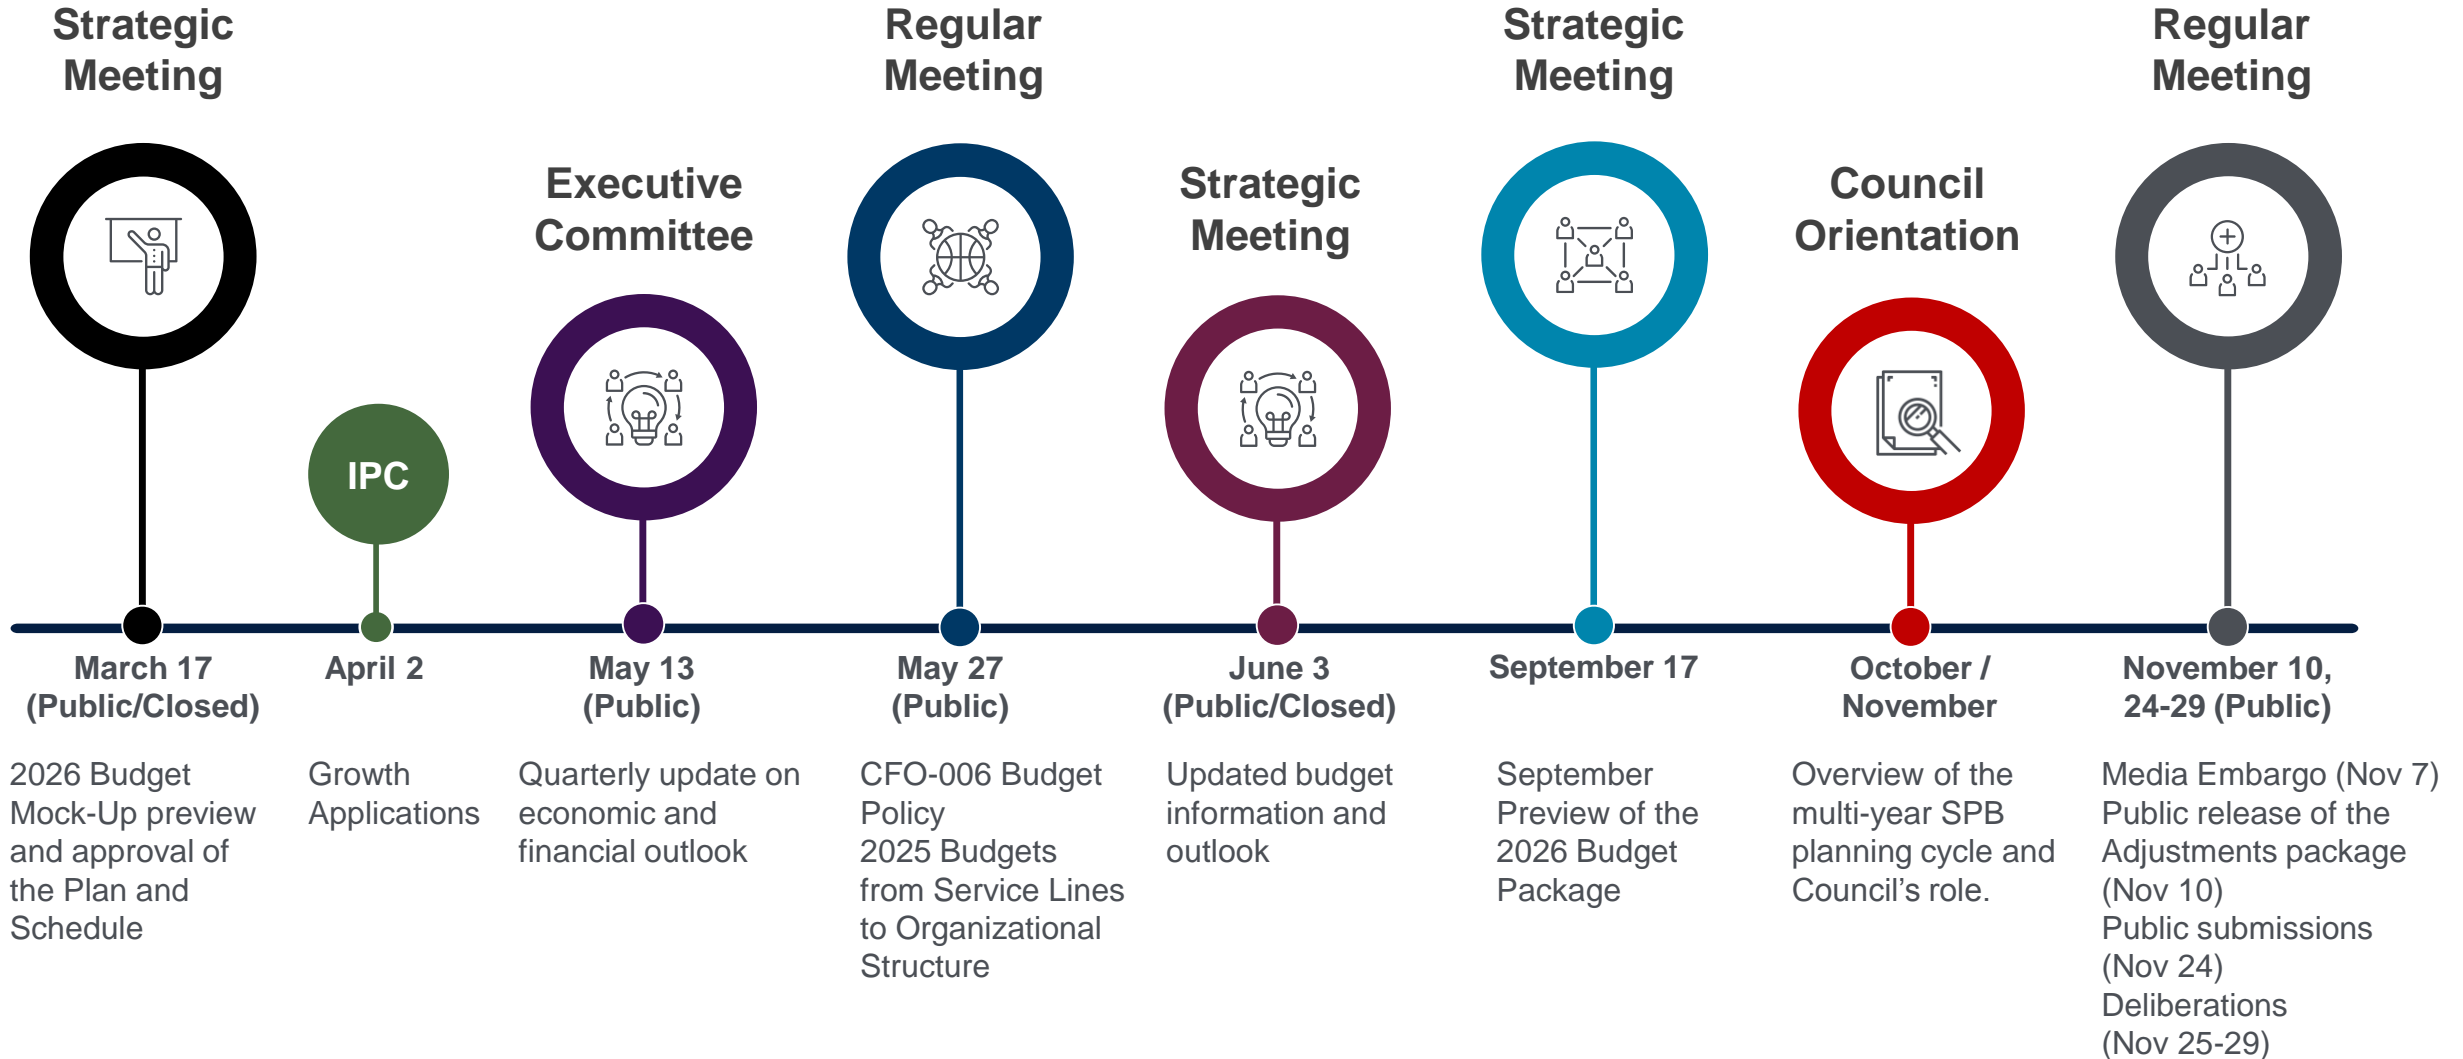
Strategic Meeting

March 17 (Public/Closed)

2026 Budget Mock-Up preview and approval of the Plan and Schedule

IPC

April 2

Growth Applications

Executive Committee

May 13 (Public)

Quarterly update on economic and financial outlook

Regular Meeting

May 27 (Public)

CFO-006 Budget Policy
2025 Budgets from Service Lines to Organizational Structure

Strategic Meeting

June 3 (Public/Closed)

Updated budget information and outlook

Strategic Meeting

September 17

September Preview of the 2026 Budget Package

Council Orientation

October / November

Overview of the multi-year SPB planning cycle and Council's role.

Regular Meeting

November 10, 24-29 (Public)

Media Embargo (Nov 7)
Public release of the Adjustments package (Nov 10)
Public submissions (Nov 24)
Deliberations (Nov 25-29)